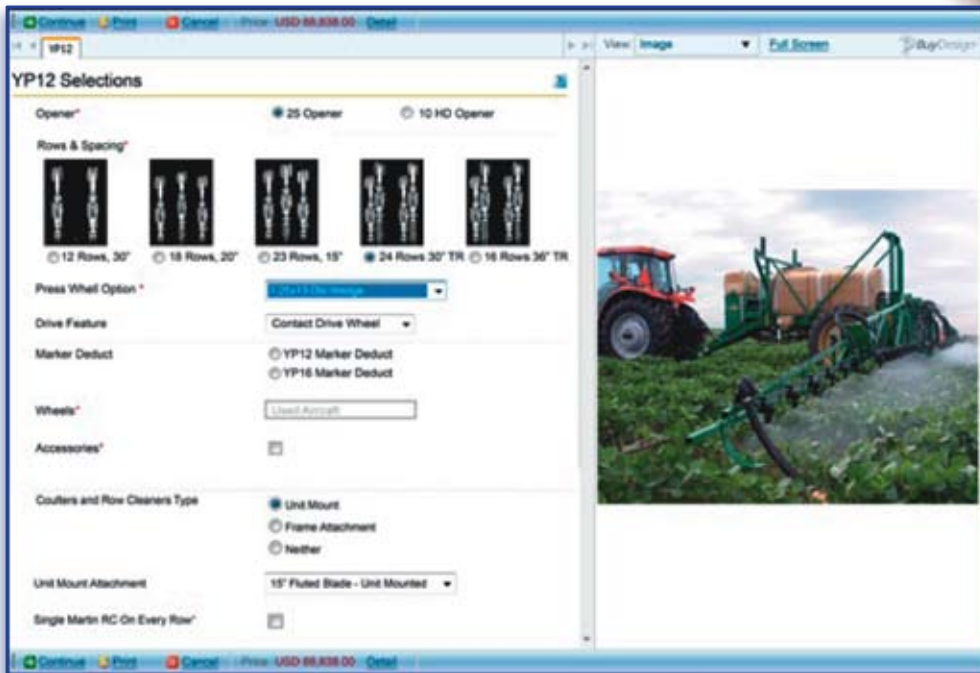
Continue Print Cancel Price USD 88,838.00 Detail

YP12

View: Image Full Screen

BuyDesign

YP12 Selections

Opener* 25 Opener 10 HD Opener

Rows & Spacing*

12 Rows, 30" 18 Rows, 20" 23 Rows, 15" 24 Rows 30" TR 16 Rows 36" TR

Press Wheel Option * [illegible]

Drive Feature Contact Drive Wheel

Marker Deduct YP12 Marker Deduct YP16 Marker Deduct

Wheels* Used Aircraft

Accessories*

Coulters and Row Cleaners Type Unit Mount Frame Attachment Neither

Unit Mount Attachment 15" Fluted Blade - Unit Mounted

Single Martin RC On Every Row*

Continue Print Cancel Price USD 88,838.00 Detail